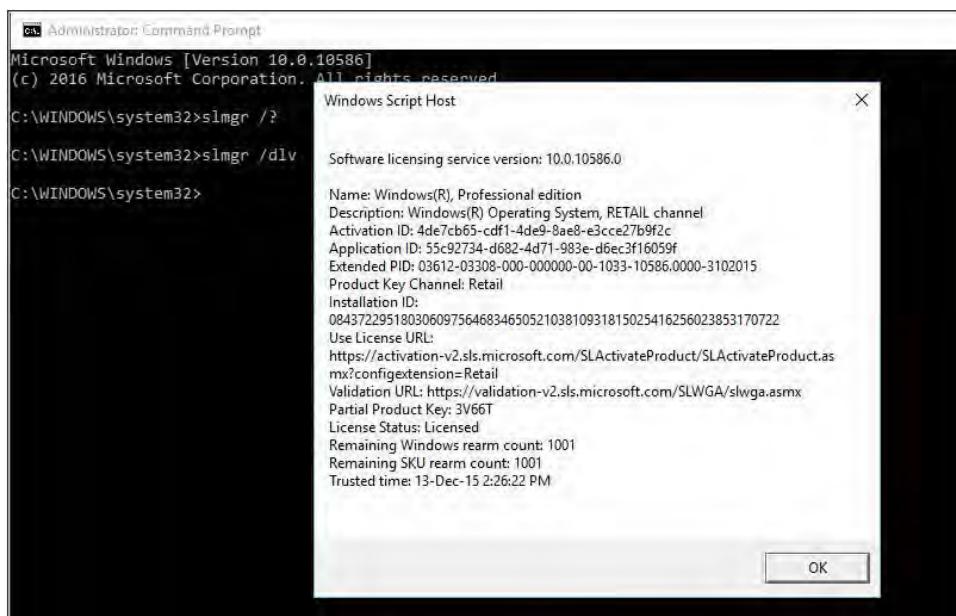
Administrator: Command Prompt

Microsoft Windows [Version 10.0.10586]
(c) 2016 Microsoft Corporation. All rights reserved.

C:\WINDOWS\system32>slmgr /?

C:\WINDOWS\system32>slmgr /dlv

C:\WINDOWS\system32>

Windows Script Host

Software licensing service version: 10.0.10586.0

Name: Windows(R), Professional edition
Description: Windows(R) Operating System, RETAIL channel
Activation ID: 4de7cb65-cdf1-4de9-8ae8-e3cce27b9f2c
Application ID: 55c92734-d682-4d71-983e-d6ec3f16059f
Extended PID: 03612-03308-000-000000-00-1033-10586.0000-3102015
Product Key Channel: Retail
Installation ID:
084372295180306097564683465052103810931815025416256023853170722
Use License URL:
https://activation-v2.sls.microsoft.com/SLActivateProduct/SLActivateProduct.asmx?configextension=Retail
Validation URL: https://validation-v2.sls.microsoft.com/SLWGA/slwga.asmx
Partial Product Key: 3V66T
License Status: Licensed
Remaining Windows rearm count: 1001
Remaining SKU rearm count: 1001
Trusted time: 13-Dec-15 2:26:22 PM

OK